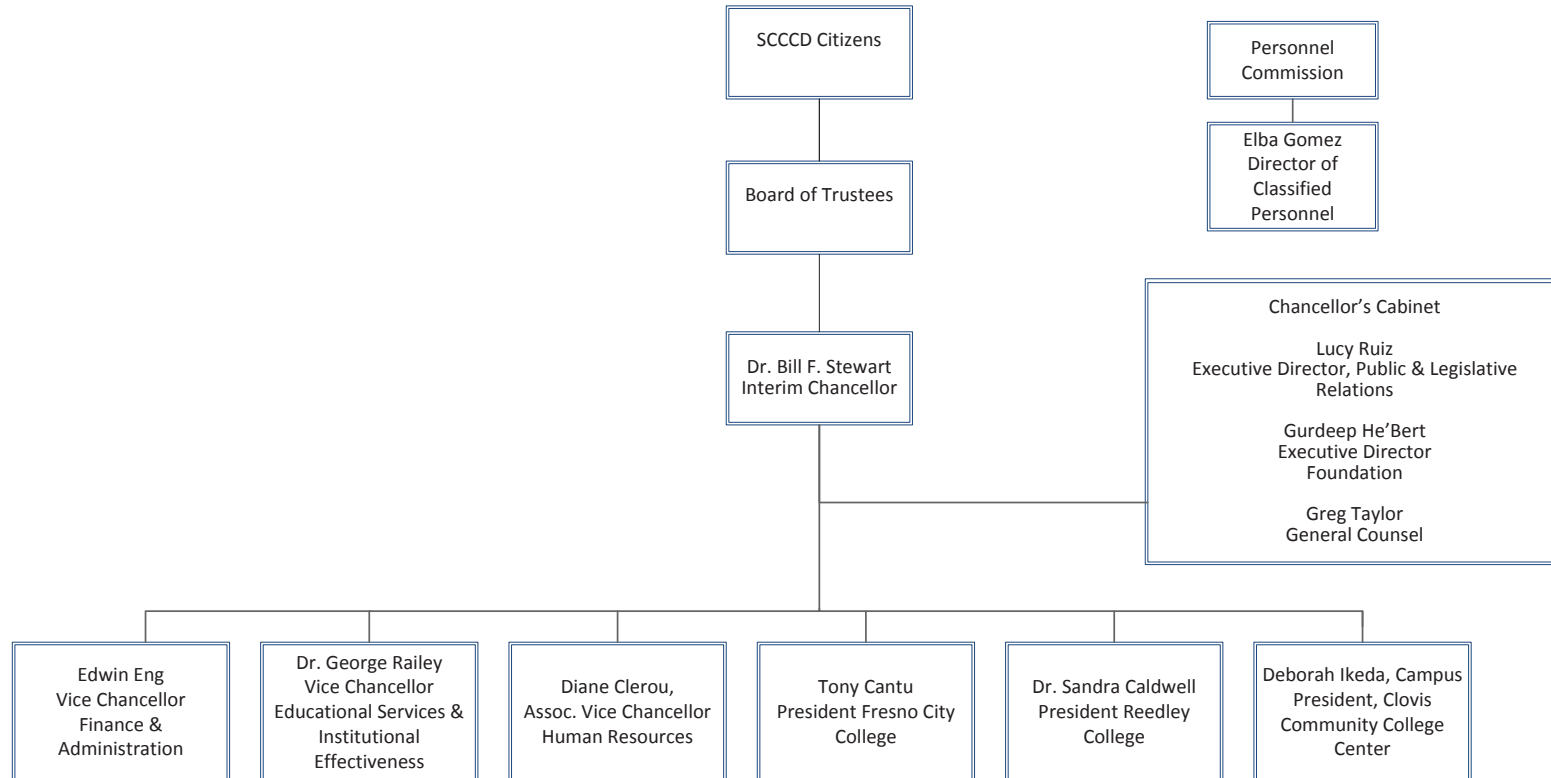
SCCCD Citizens

Personnel Commission

Elba Gomez
Director of Classified Personnel

Board of Trustees

Chancellor's Cabinet

Lucy Ruiz
Executive Director, Public & Legislative Relations

Gurdeep He'Bert
Executive Director
Foundation

Greg Taylor
General Counsel

Dr. Bill F. Stewart
Interim Chancellor

Edwin Eng
Vice Chancellor
Finance & Administration

Dr. George Railey
Vice Chancellor
Educational Services & Institutional Effectiveness

Diane Clerou,
Assoc. Vice Chancellor
Human Resources

Tony Cantu
President Fresno City College

Dr. Sandra Caldwell
President Reedley College

Deborah Ikeda, Campus President, Clovis Community College Center